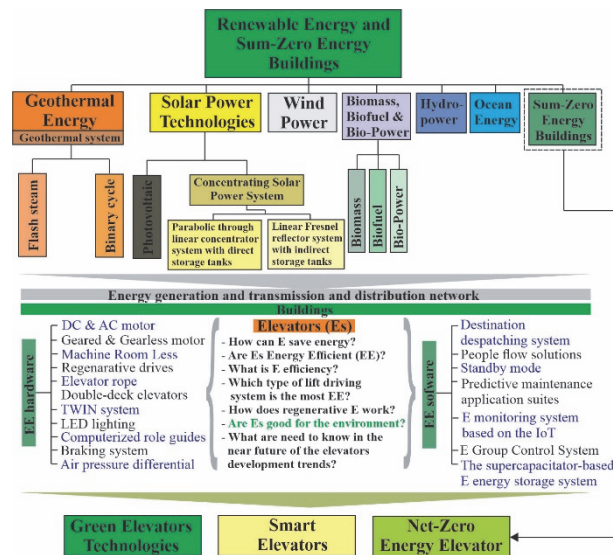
Renewable Energy and Sum-Zero Energy Buildings

Geothermal Energy
Geothermal system

Solar Power Technologies

Wind Power

Biomass, Biofuel & Bio-Power

Hydro-power

Ocean Energy

Sum-Zero Energy Buildings

Flash steam

Binary cycle

Photovoltaic

Concentrating Solar Power System

Parabolic through linear concentrator system with direct storage tanks

Linear Fresnel reflector system with indirect storage tanks

Biomass

Biofuel

Bio-Power

Energy generation and transmission and distribution network

Buildings

EE hardware

- DC & AC motor
- Geared & Gearless motor
- Machine Room Less
- Regenerative drives
- Elevator rope
- Double-deck elevators
- TWIN system
- LED lighting
- Computerized role guides
- Braking system
- Air pressure differential

Elevators (Es)

- How can E save energy?
- Are Es Energy Efficient (EE)?
- What is E efficiency?
- Which type of lift driving system is the most EE?
- How does regenerative E work?
- Are Es good for the environment?
- What are need to know in the near future of the elevators development trends?

EE software

- Destination despatching system
- People flow solutions
- Standby mode
- Predictive maintenance application suites
- E monitoring system based on the IoT
- E Group Control System
- The supercapacitator-based E energy storage system

Green Elevators Technologies

Smart Elevators

Net-Zero Energy Elevator